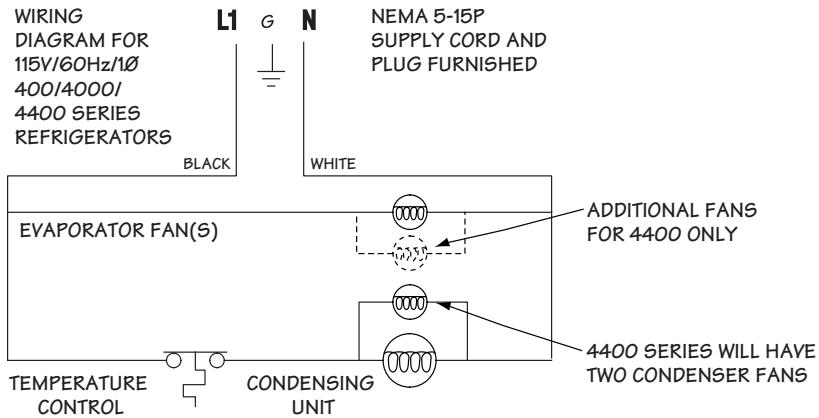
WIRING DIAGRAM FOR 115V/60Hz/1Ø 400/4000/ 4400 SERIES REFRIGERATORS

L1 G N

NEMA 5-15P SUPPLY CORD AND PLUG FURNISHED

BLACK

WHITE

EVAPORATOR FAN(S)

ADDITIONAL FANS FOR 4400 ONLY

4400 SERIES WILL HAVE TWO CONDENSER FANS

TEMPERATURE CONTROL

CONDENSING UNIT